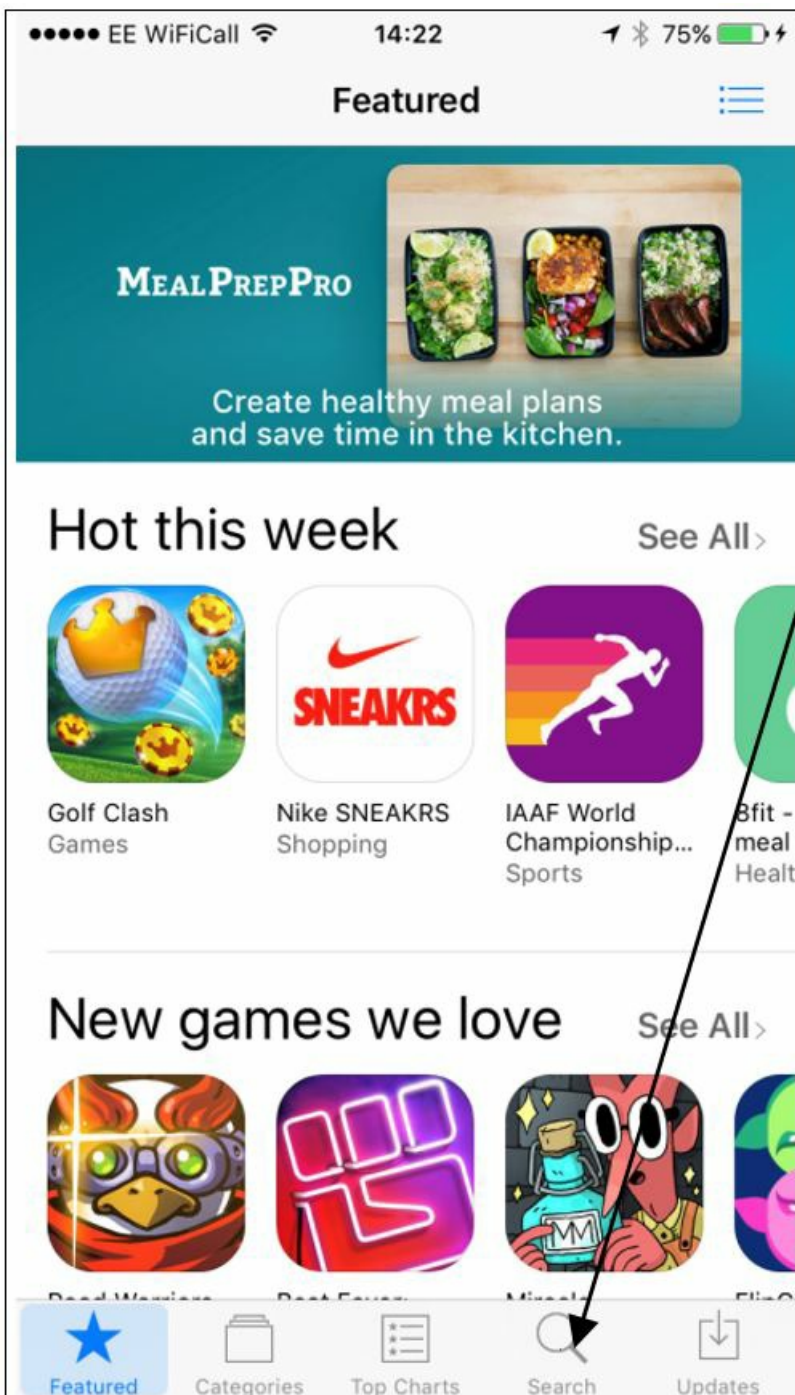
●●●●● EE WiFiCall 14:22 75%

Featured

MEALPREPPRO

Create healthy meal plans and save time in the kitchen.

Hot this week

See All›

SNEAKRS

Golf Clash
Games

Nike SNEAKRS
Shopping

IAAF World Championship...
Sports

8fit - meal
Healt

New games we love

See All›

MM

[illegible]

Featured Categories Top Charts Search Updates